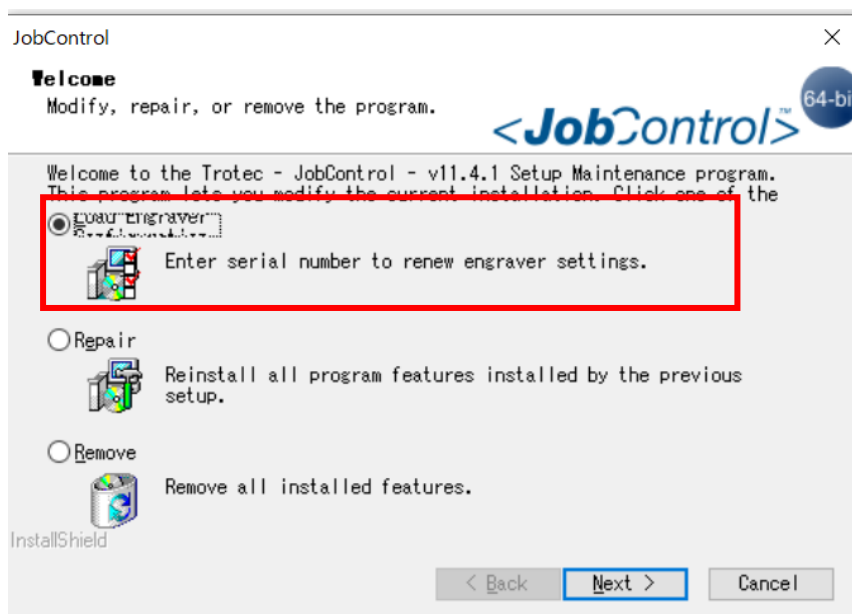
JobControl

Welcome

Modify, repair, or remove the program.

<JobControl> 64-bi

Welcome to the Trotec - JobControl - v11.4.1 Setup Maintenance program. This program lets you modify the current installation. Click one of the

Load Engraver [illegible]

Enter serial number to renew engraver settings.

Repair

Reinstall all program features installed by the previous setup.

Remove

Remove all installed features.

InstallShield

< Back

Next >

Cancel